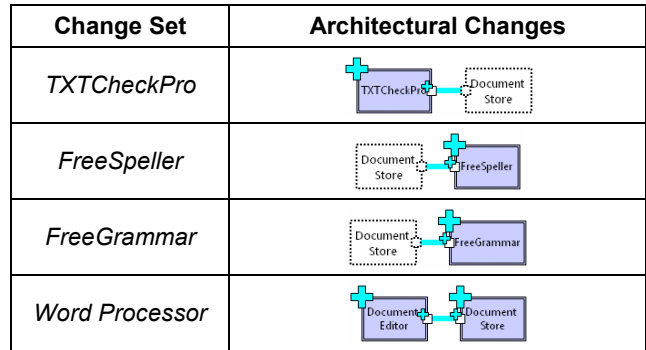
| Change Set | Architectural Changes |
|---|---|
| TXTCheckPro | TXTCheckPro Document Store |
| FreeSpeller | Document Store FreeSpeller |
| FreeGrammar | Document Store FreeGrammar |
| Word Processor | Document Editor Document Store |